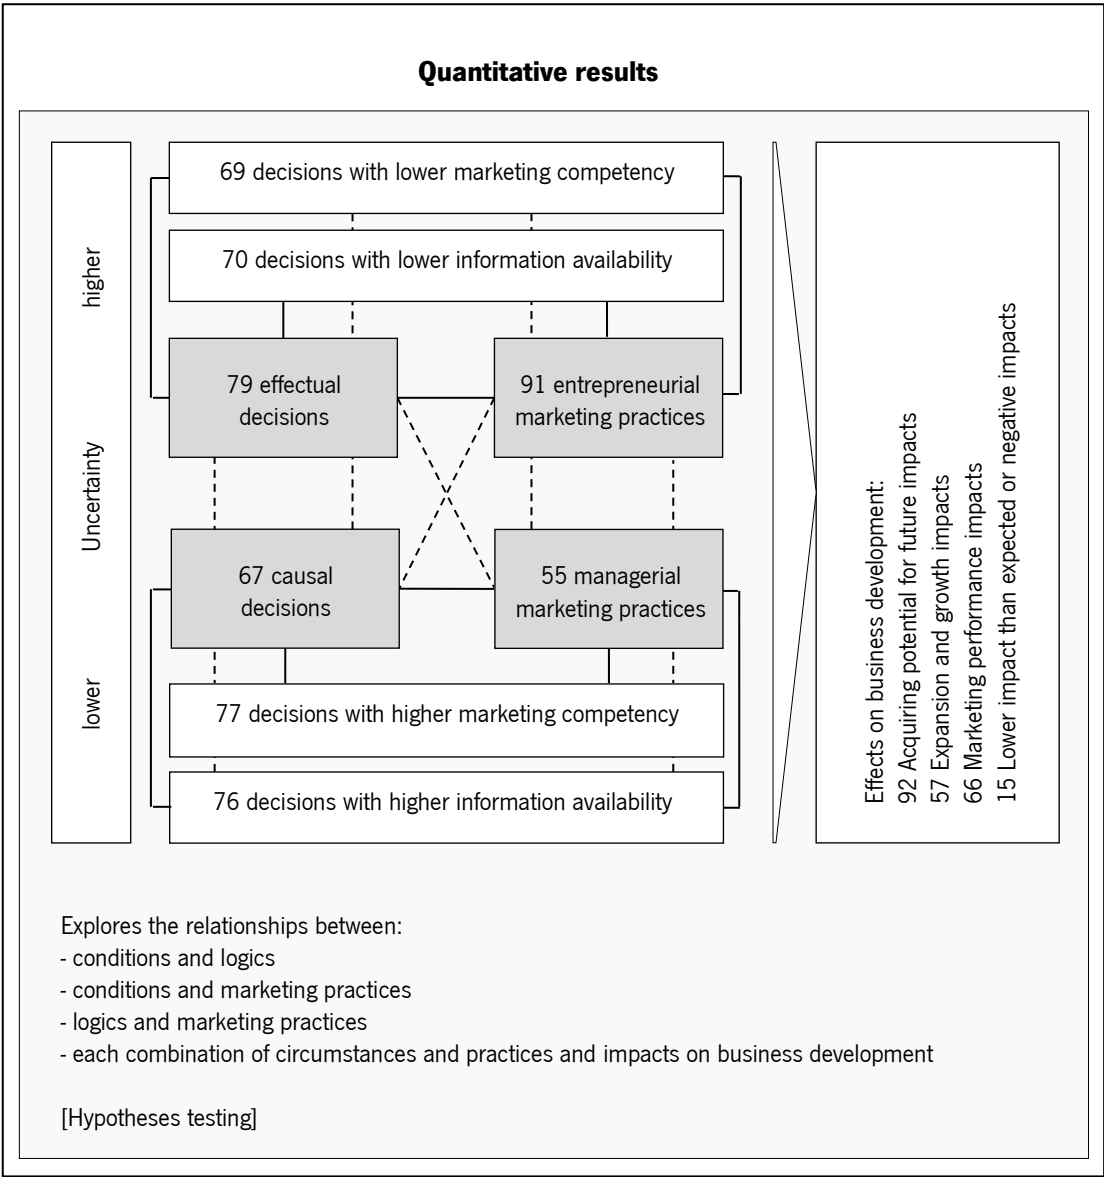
**Quantitative results**

higher
Uncertainty
lower

69 decisions with lower marketing competency

70 decisions with lower information availability

79 effectual decisions

91 entrepreneurial marketing practices

67 causal decisions

55 managerial marketing practices

77 decisions with higher marketing competency

76 decisions with higher information availability

Effects on business development:
92 Acquiring potential for future impacts
57 Expansion and growth impacts
66 Marketing performance impacts
15 Lower impact than expected or negative impacts

Explores the relationships between:
- conditions and logics
- conditions and marketing practices
- logics and marketing practices
- each combination of circumstances and practices and impacts on business development

[Hypotheses testing]